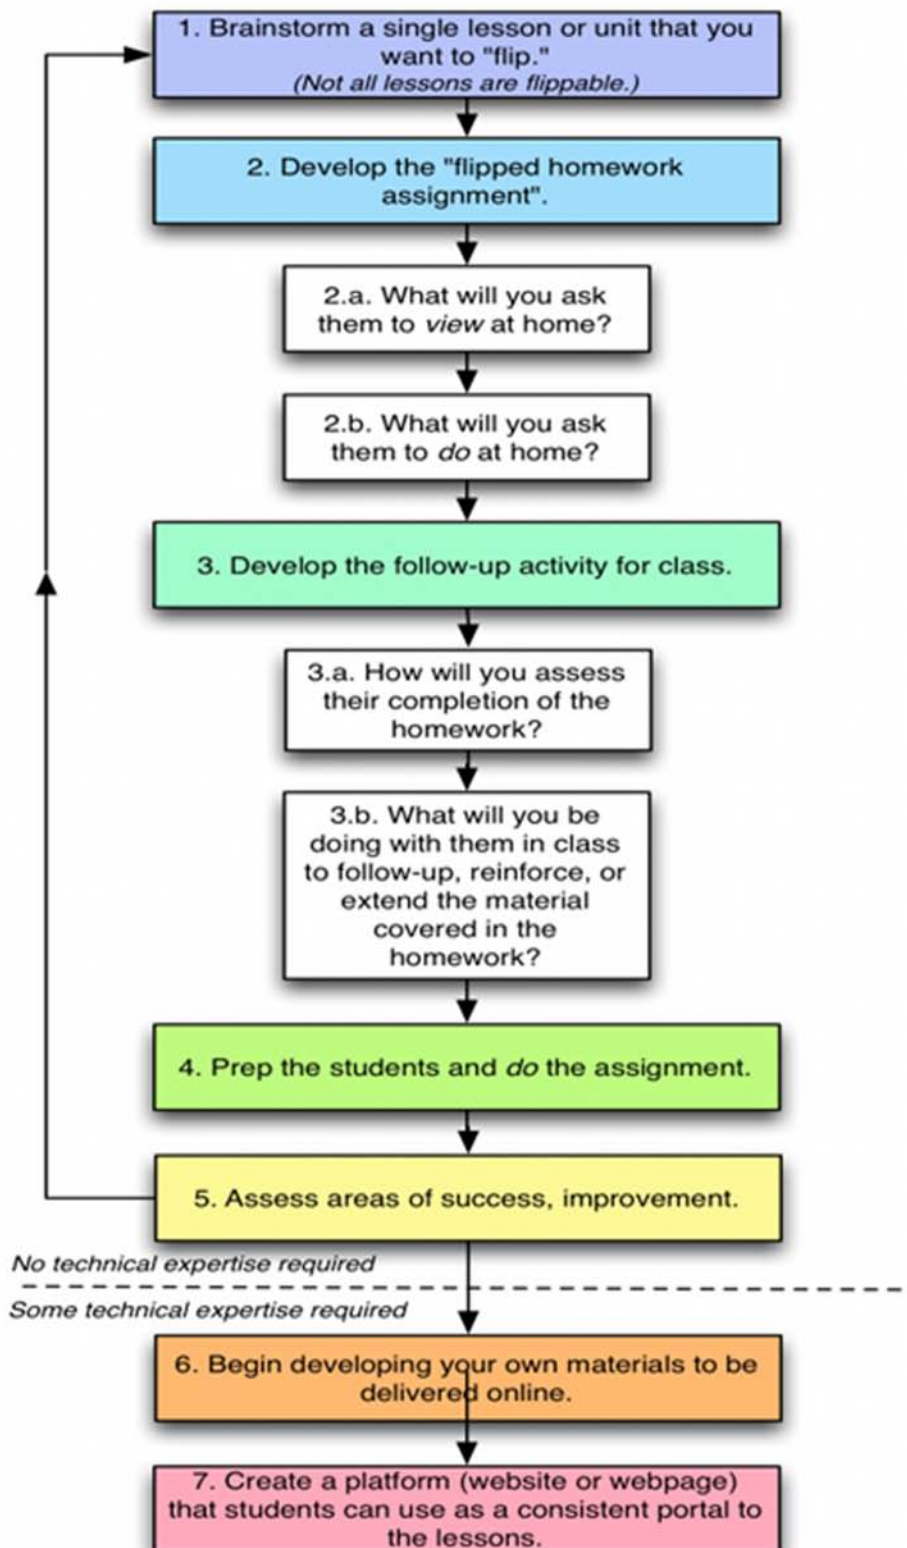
1. Brainstorm a single lesson or unit that you want to "flip."
(Not all lessons are flippable.)

2. Develop the "flipped homework assignment".

2.a. What will you ask them to view at home?

2.b. What will you ask them to do at home?

3. Develop the follow-up activity for class.

3.a. How will you assess their completion of the homework?

3.b. What will you be doing with them in class to follow-up, reinforce, or extend the material covered in the homework?

4. Prep the students and do the assignment.

5. Assess areas of success, improvement.

No technical expertise required

Some technical expertise required

6. Begin developing your own materials to be delivered online.

7. Create a platform (website or webpage) that students can use as a consistent portal to the lessons.